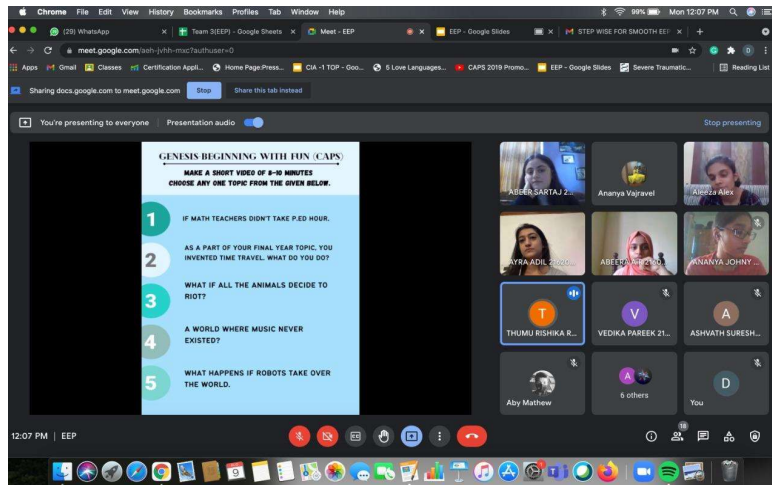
Chrome File Edit View History Bookmarks Profiles Tab Window Help

99% Mon 12:07 PM

(29) WhatsApp × Team 3(EEP) - Google Sheets × Meet - EEP × EEP - Google Slides × STEP WISE FOR SMOOTH EE ×

meet.google.com/aeh-jvhh-msc?authuser=0

Apps Gmail Classes Certification Appli... Home Page:Press... CIA -1 TOP - Goo... 5 Love Languages... CAPS 2019 Promo... EEP - Google Slides Severe Traumatic... Reading List

Sharing docs.google.com to meet.google.com Stop Share this tab instead

You're presenting to everyone Presentation audio Stop presenting

GENESIS BEGINNING WITH FUN (CAPS)

MAKE A SHORT VIDEO OF 8-10 MINUTES
CHOOSE ANY ONE TOPIC FROM THE GIVEN BELOW.

1 IF MATH TEACHERS DIDN'T TAKE P.ED HOUR.

2 AS A PART OF YOUR FINAL YEAR TOPIC, YOU INVENTED TIME TRAVEL. WHAT DO YOU DO?

3 WHAT IF ALL THE ANIMALS DECIDE TO RIOT?

4 A WORLD WHERE MUSIC NEVER EXISTED?

5 WHAT HAPPENS IF ROBOTS TAKE OVER THE WORLD.

ABEER SARTAJ 2...
Ananya Vajravel
Aleeza Alex
AYRA ADIL 2...
ABEERA A...
ANANYA JOHNY...
T THUMU RISHIKA R...
V VEDIKA PAREEK 21...
A ASHVATH SURESH...
Aby Mathew
6 others
D You

12:07 PM | EEP

18